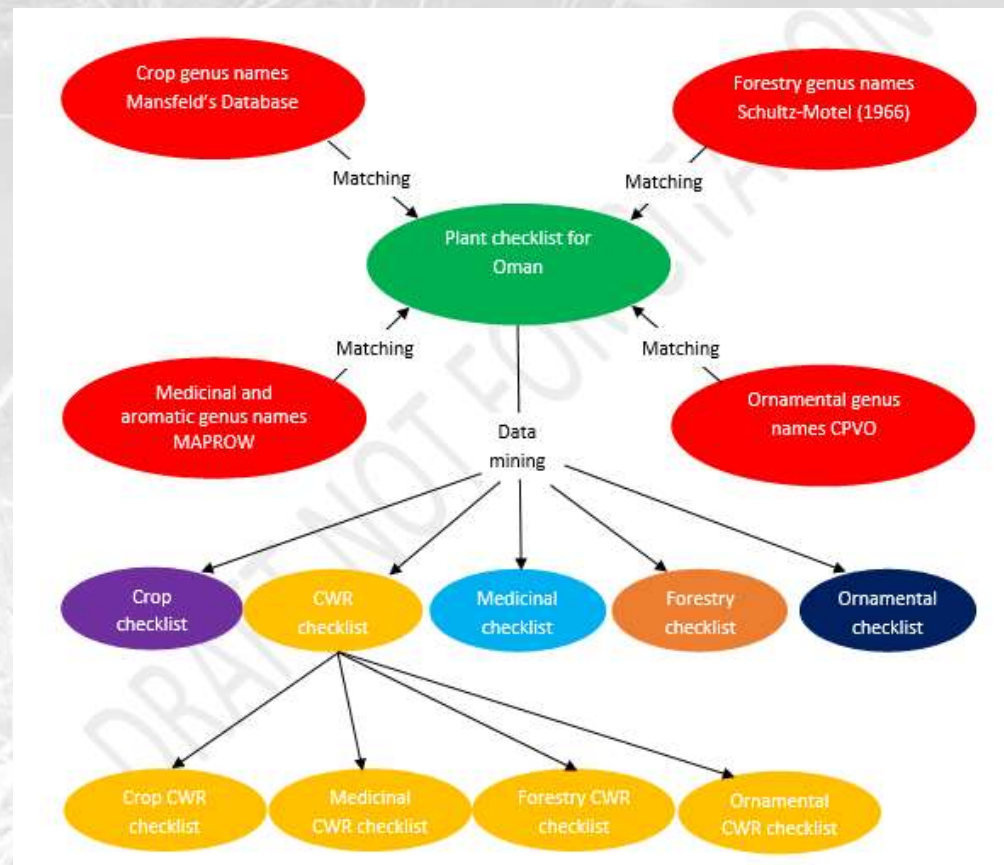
Crop genus names Mansfeld's Database

Forestry genus names Schultz-Motel (1966)

Matching

Matching

Plant checklist for Oman

Matching

Matching

Medicinal and aromatic genus names MAPROW

Ornamental genus names CPVO

Data mining

Crop checklist

CWR checklist

Medicinal checklist

Forestry checklist

Ornamental checklist

Crop CWR checklist

Medicinal CWR checklist

Forestry CWR checklist

Ornamental CWR checklist

DRAFT NOT FOR CITATION